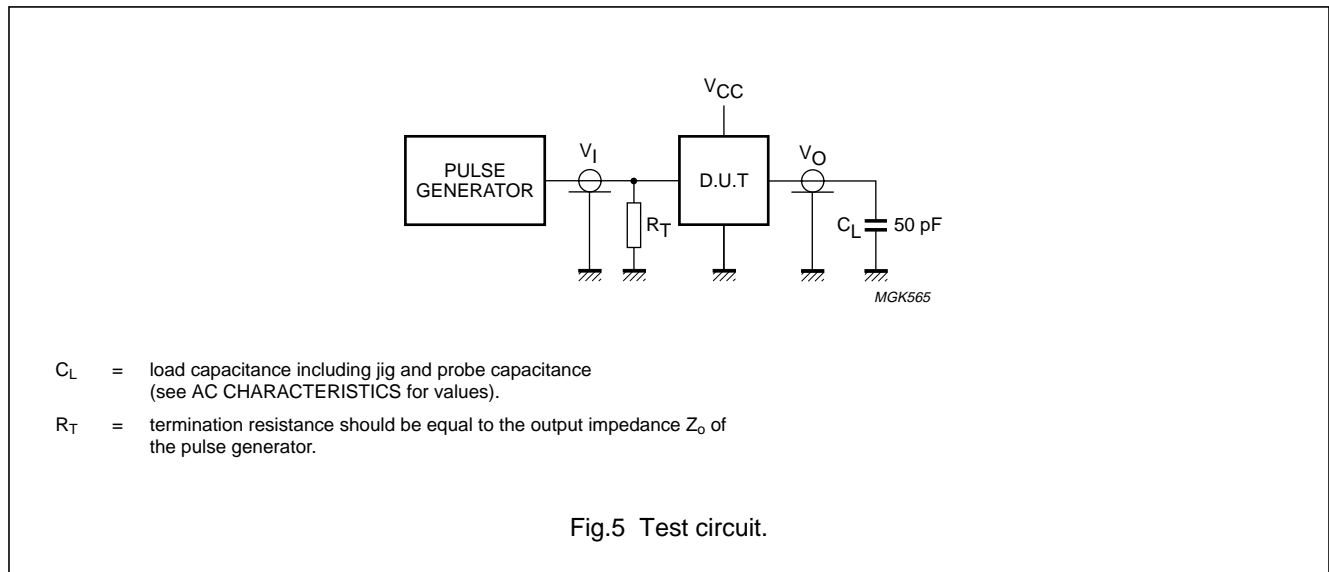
$V_{CC}$

PULSE GENERATOR

$V_I$

D.U.T

$V_O$

$R_T$

$C_L$ 50 pF

MGK565

$C_L$ = load capacitance including jig and probe capacitance (see AC CHARACTERISTICS for values).

$R_T$ = termination resistance should be equal to the output impedance $Z_o$ of the pulse generator.

Fig.5 Test circuit.